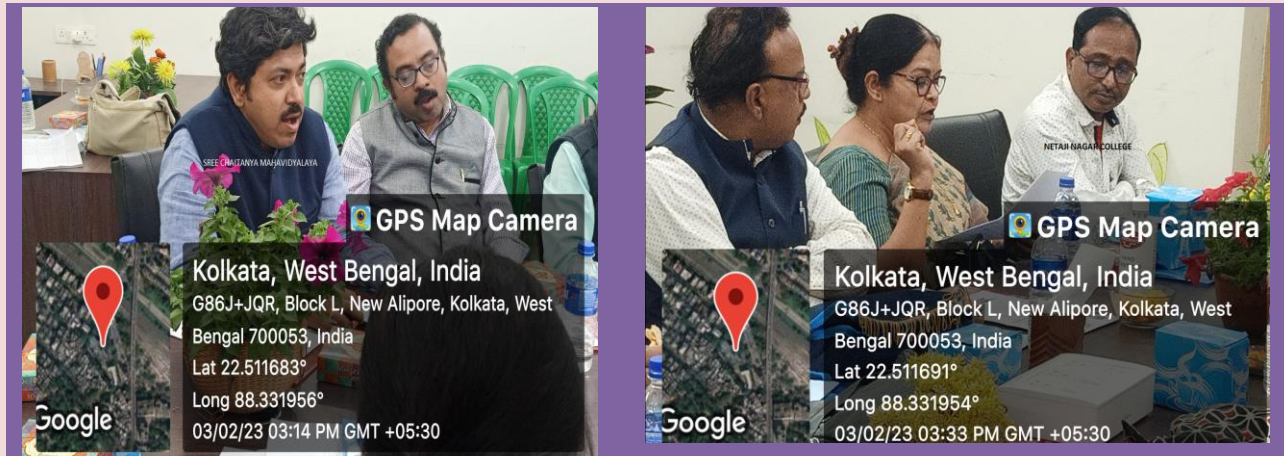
SREE CHAITANYA MAHAVIDYALAYA

GPS Map Camera

Kolkata, West Bengal, India
G86J+JQR, Block L, New Alipore, Kolkata, West Bengal 700053, India
Lat 22.511683°
Long 88.331956°
03/02/23 03:14 PM GMT +05:30

Google

NETAJI NAGAR COLLEGE

GPS Map Camera

Kolkata, West Bengal, India
G86J+JQR, Block L, New Alipore, Kolkata, West Bengal 700053, India
Lat 22.511691°
Long 88.331954°
03/02/23 03:33 PM GMT +05:30

Google